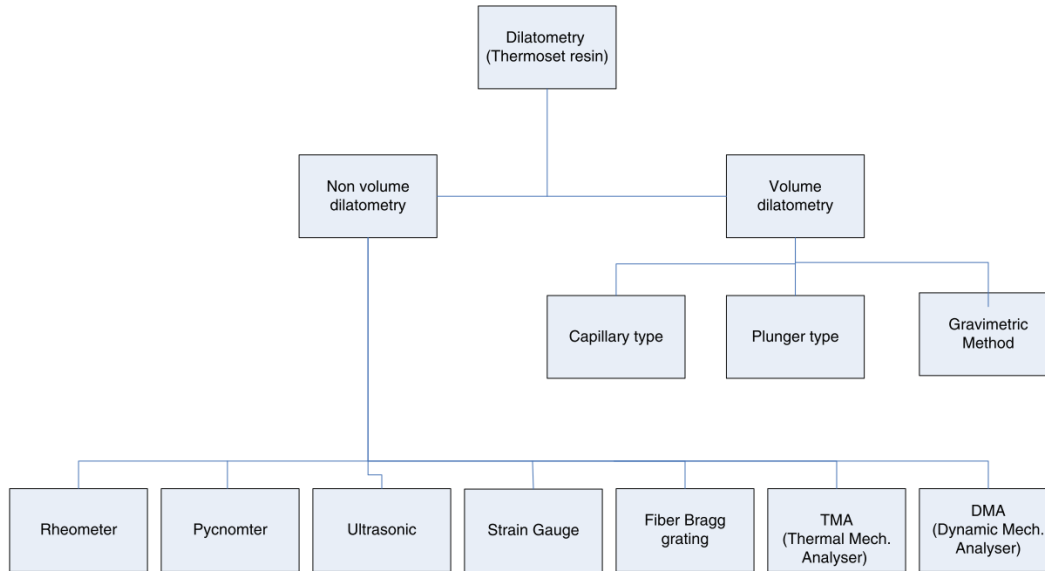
Dilatometry
(Thermoset resin)

Non volume dilatometry

Volume dilatometry

Capillary type

Plunger type

Gravimetric Method

Rheometer

Pycnomter

Ultrasonic

Strain Gauge

Fiber Bragg grating

TMA
(Thermal Mech. Analyser)

DMA
(Dynamic Mech. Analyser)